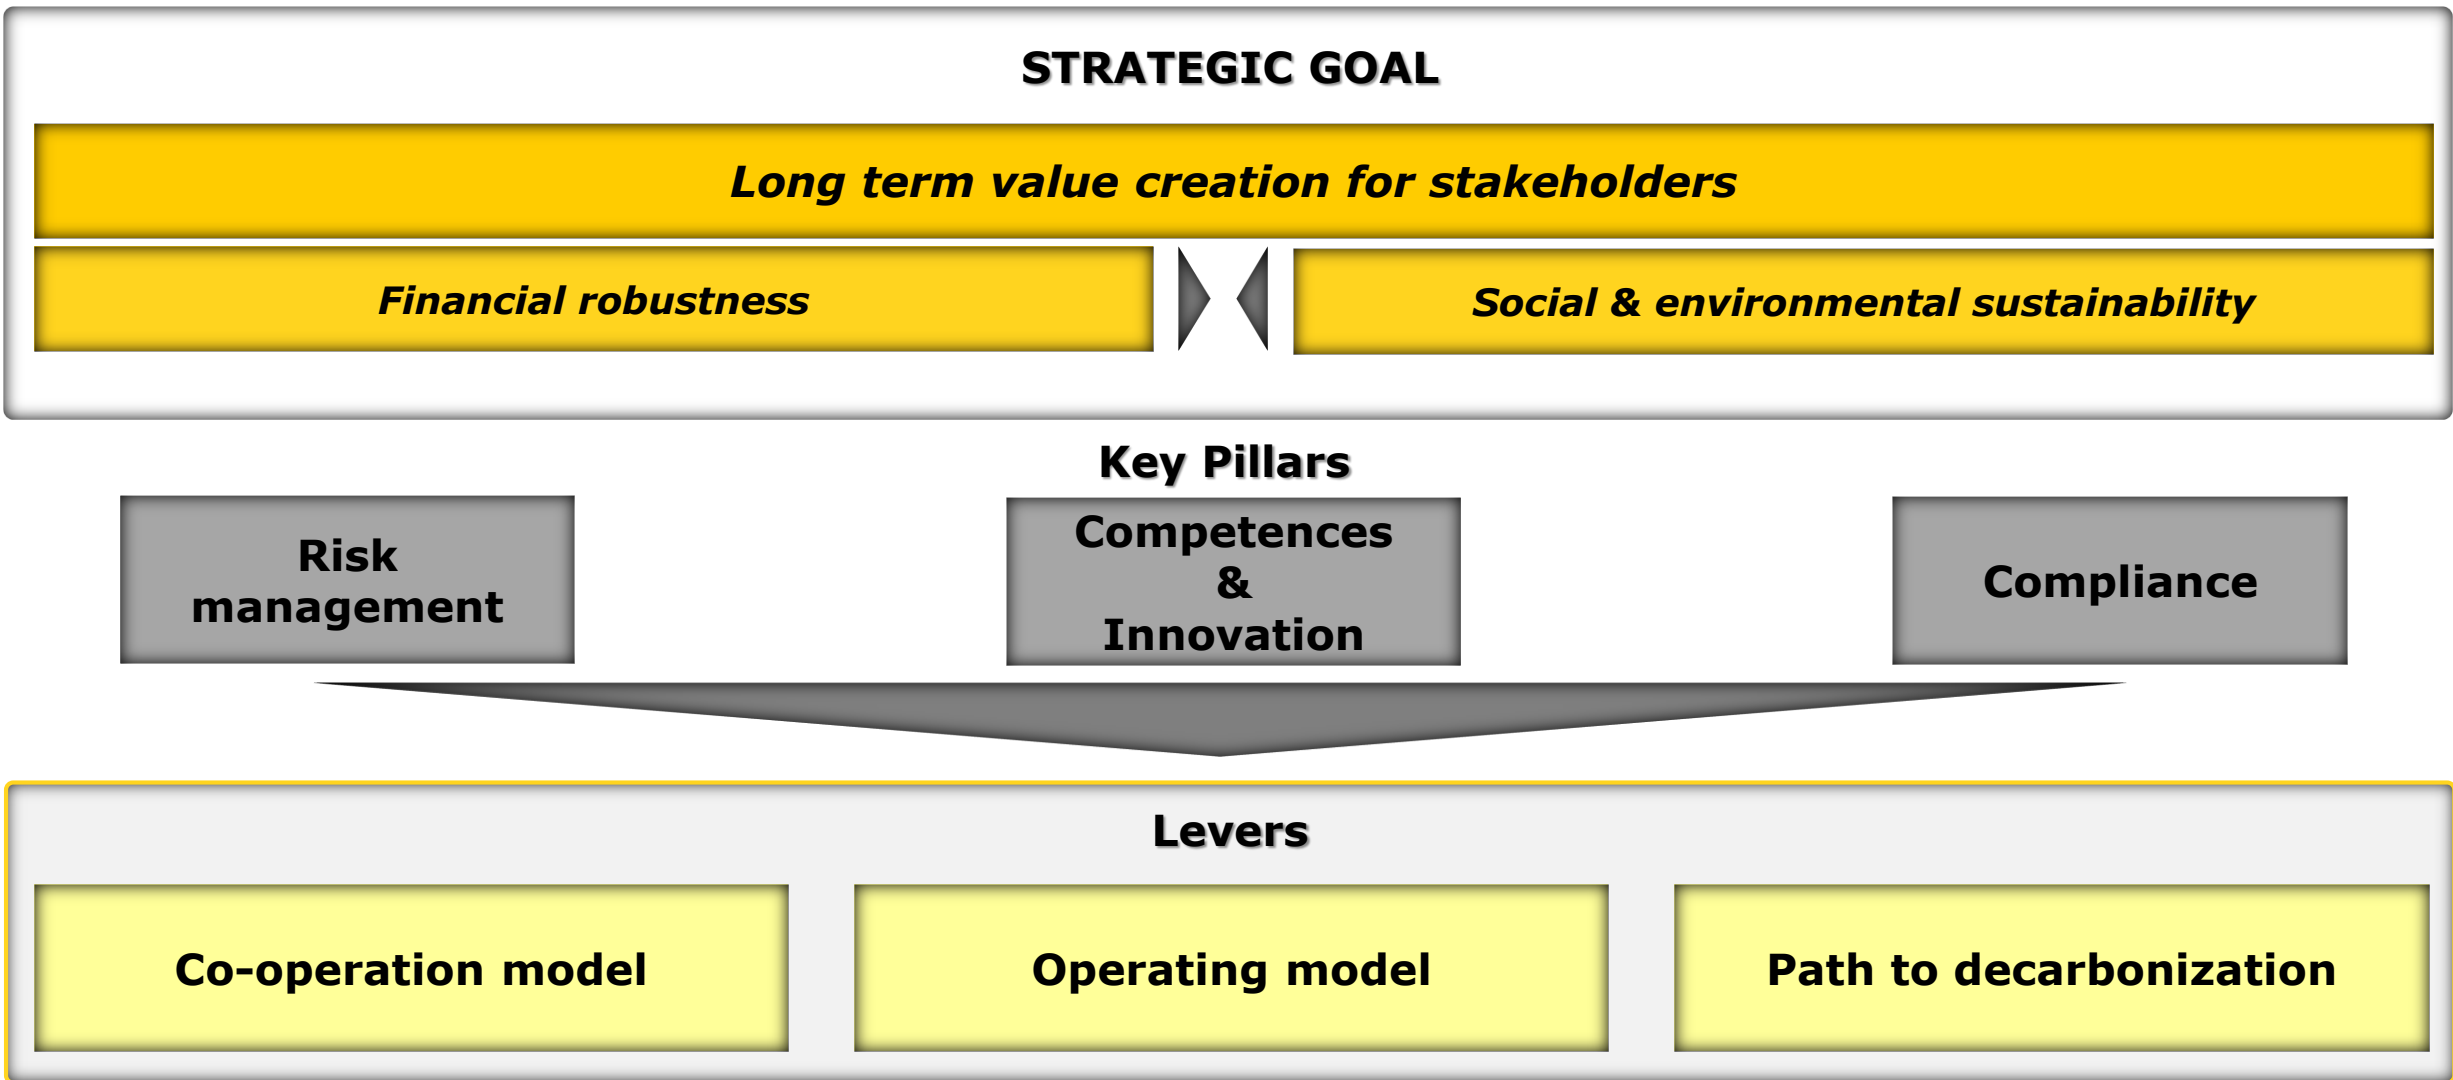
STRATEGIC GOAL

Long term value creation for stakeholders

Financial robustness

Social & environmental sustainability

Key Pillars

Risk management

Competences & Innovation

Compliance

Levers

Co-operation model

Operating model

Path to decarbonization